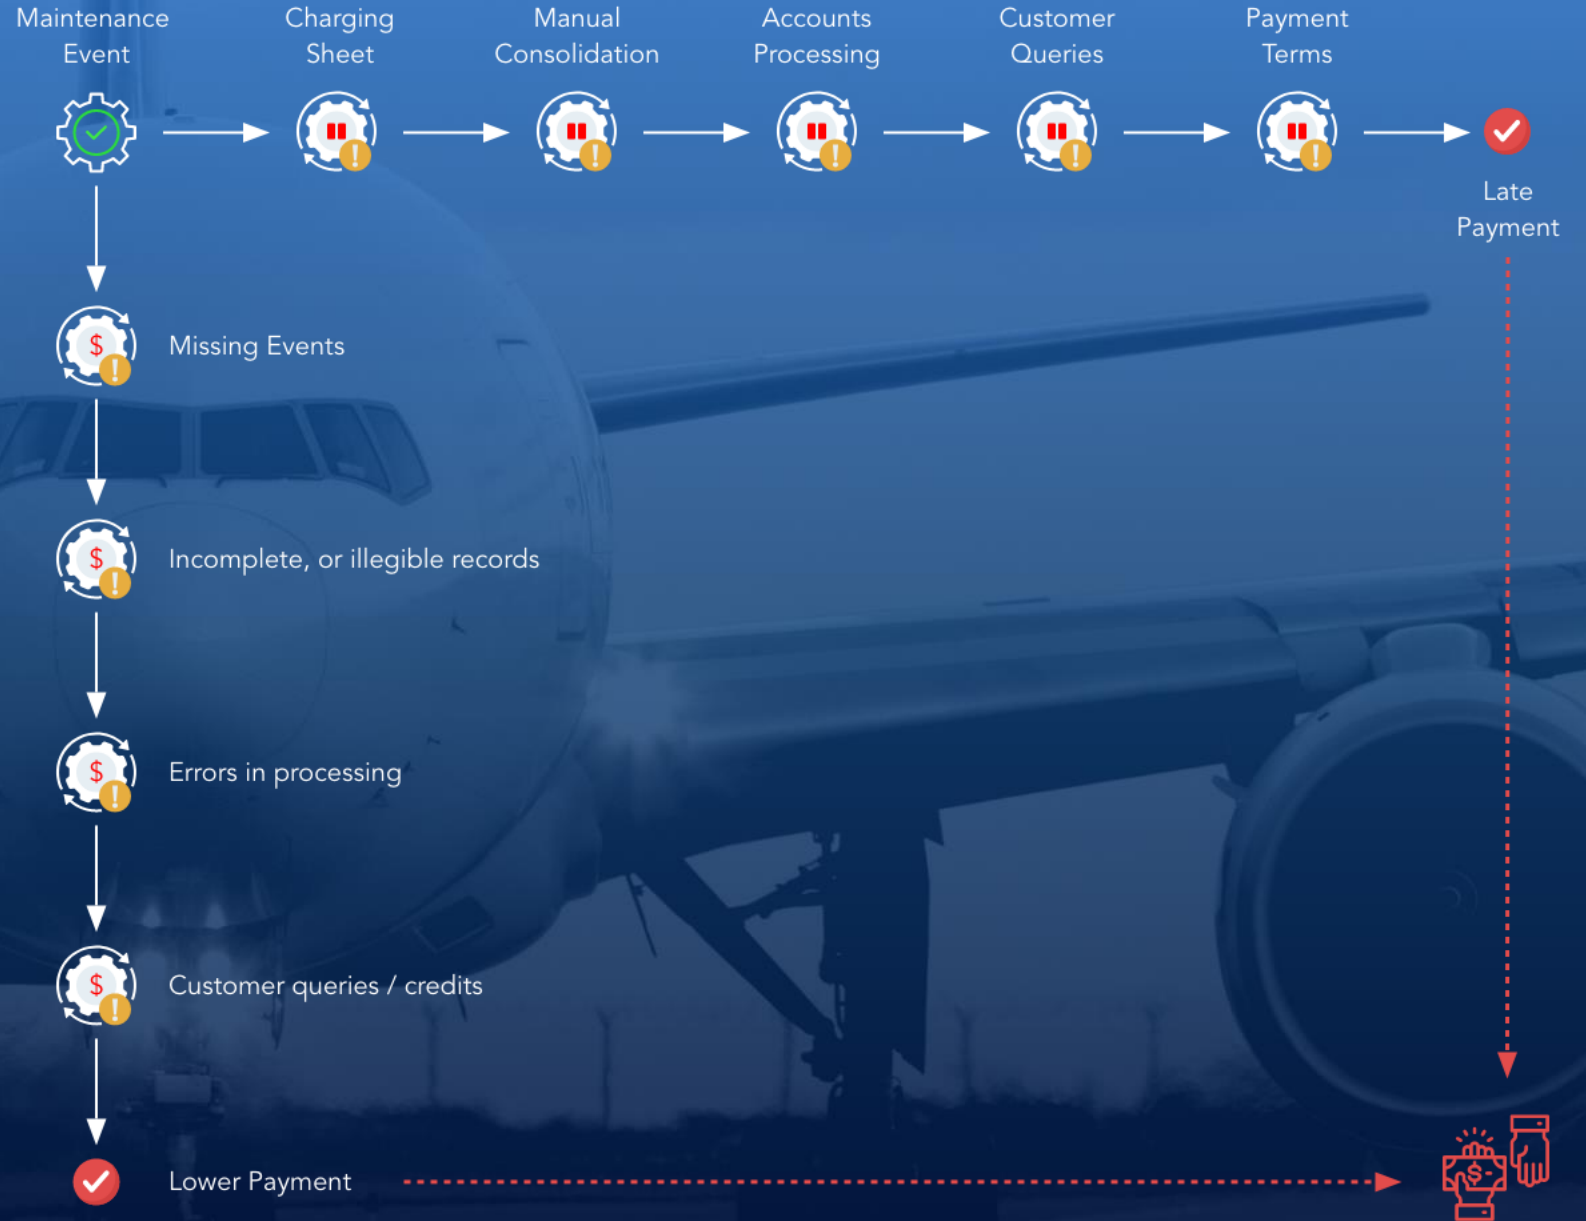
Maintenance Event

Charging Sheet

Manual Consolidation

Accounts Processing

Customer Queries

Payment Terms

Late Payment

$

Missing Events

$

Incomplete, or illegible records

$

Errors in processing

$

Customer queries / credits

Lower Payment

$